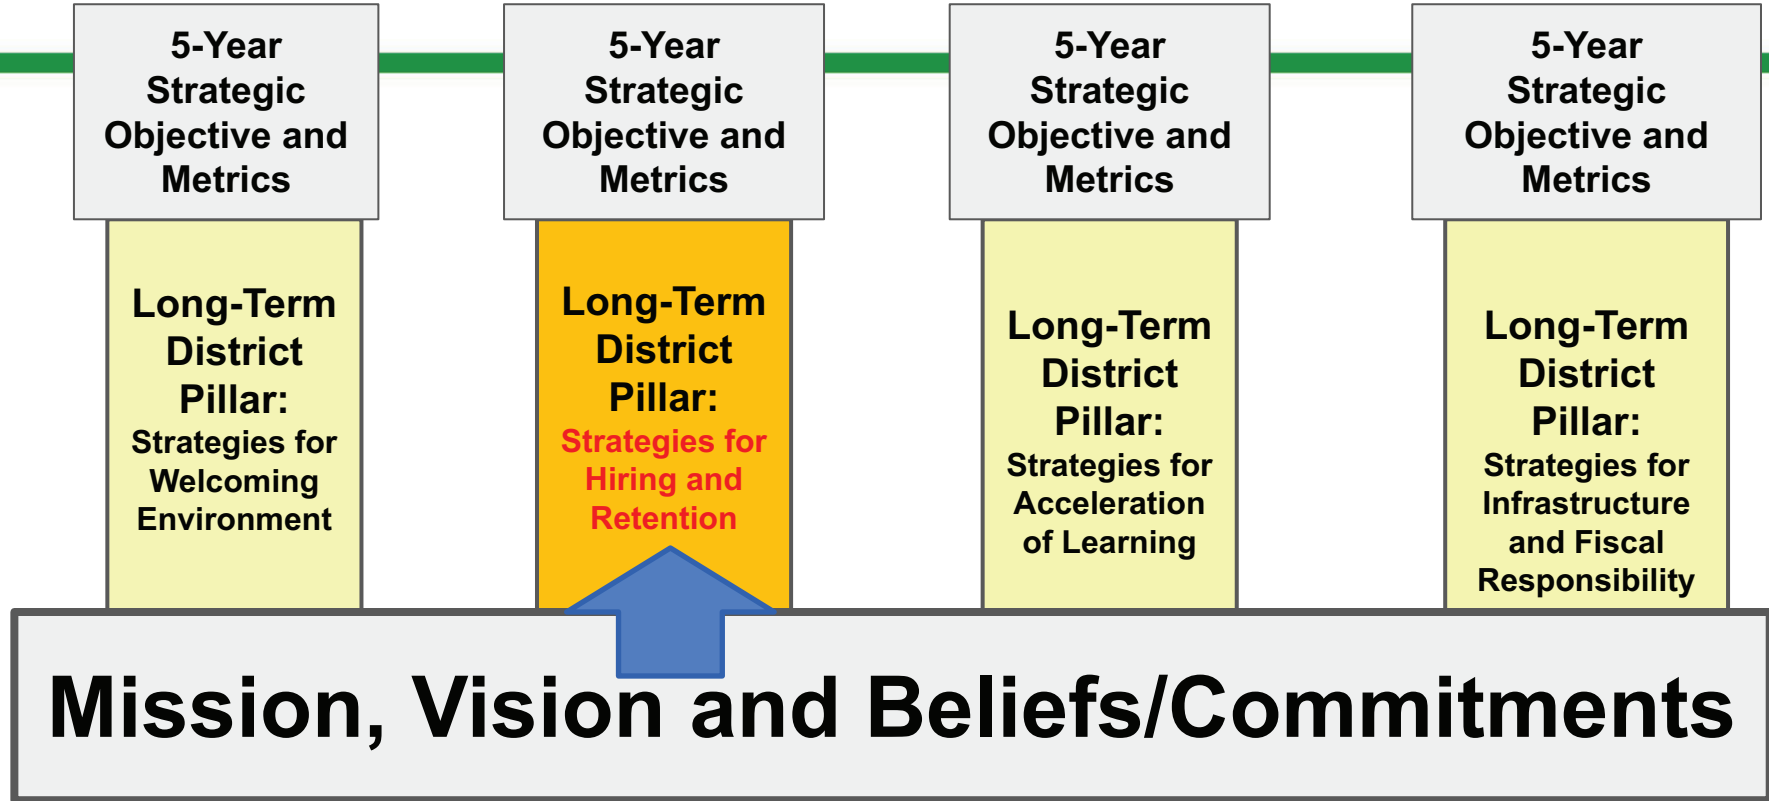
5-Year Strategic Objective and Metrics

Long-Term District Pillar:
Strategies for Welcoming Environment

5-Year Strategic Objective and Metrics

Long-Term District Pillar:
Strategies for Hiring and Retention

5-Year Strategic Objective and Metrics

Long-Term District Pillar:
Strategies for Acceleration of Learning

5-Year Strategic Objective and Metrics

Long-Term District Pillar:
Strategies for Infrastructure and Fiscal Responsibility

Mission, Vision and Beliefs/Commitments